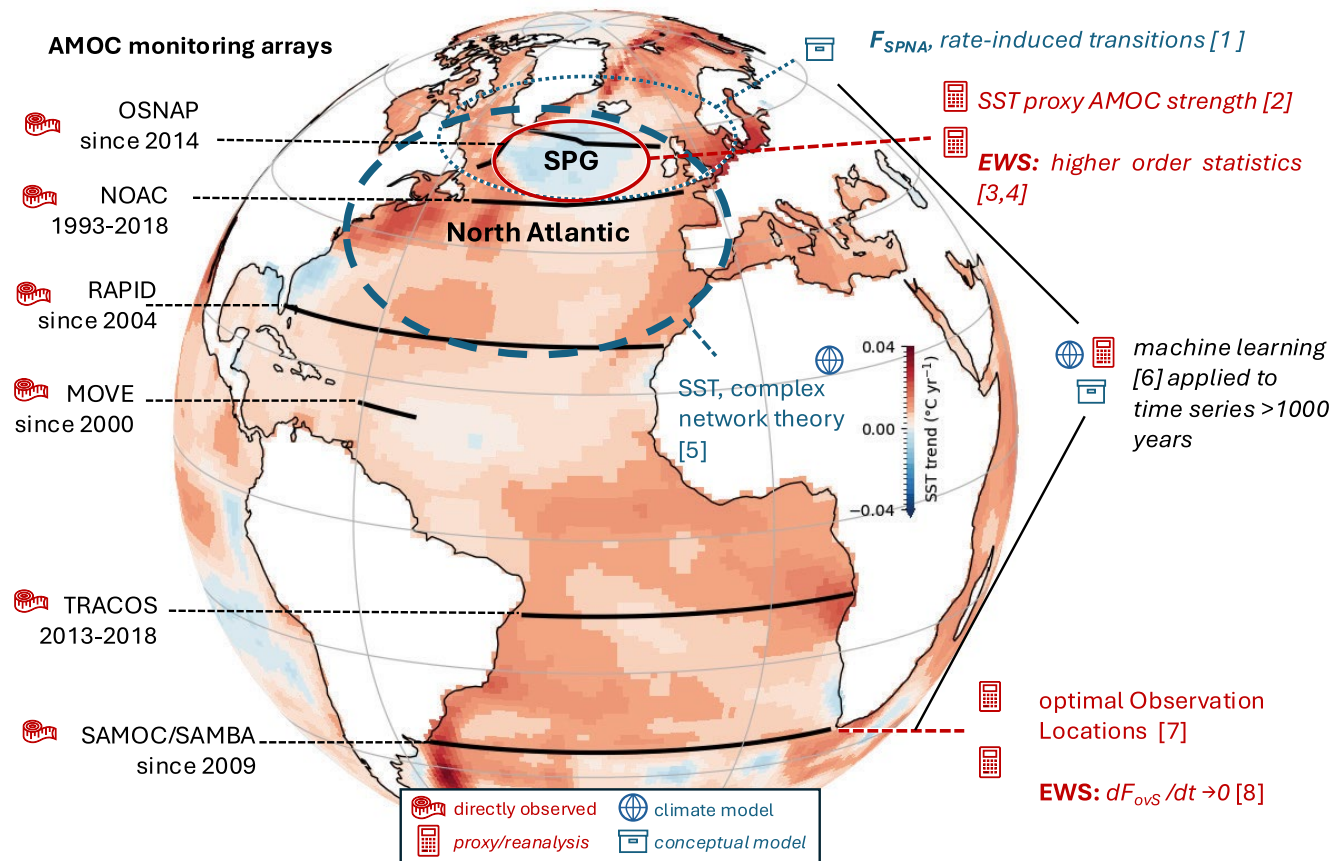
AMOC monitoring arrays

OSNAP since 2014

NOAC 1993-2018

RAPID since 2004

MOVE since 2000

TRACOS 2013-2018

SAMOC/SAMBA since 2009

SPG

North Atlantic

$F_{SPNA}$, rate-induced transitions [1 ]

SST proxy AMOC strength [2]

EWS: higher order statistics [3,4]

machine learning [6] applied to time series >1000 years

SST, complex network theory [5]

0.04

0.00

−0.04

SST trend (°C yr$^{-1}$)

optimal Observation Locations [7]

EWS: $dF_{ovS}/dt \to 0$ [8]

directly observed

climate model

proxy/reanalysis

conceptual model